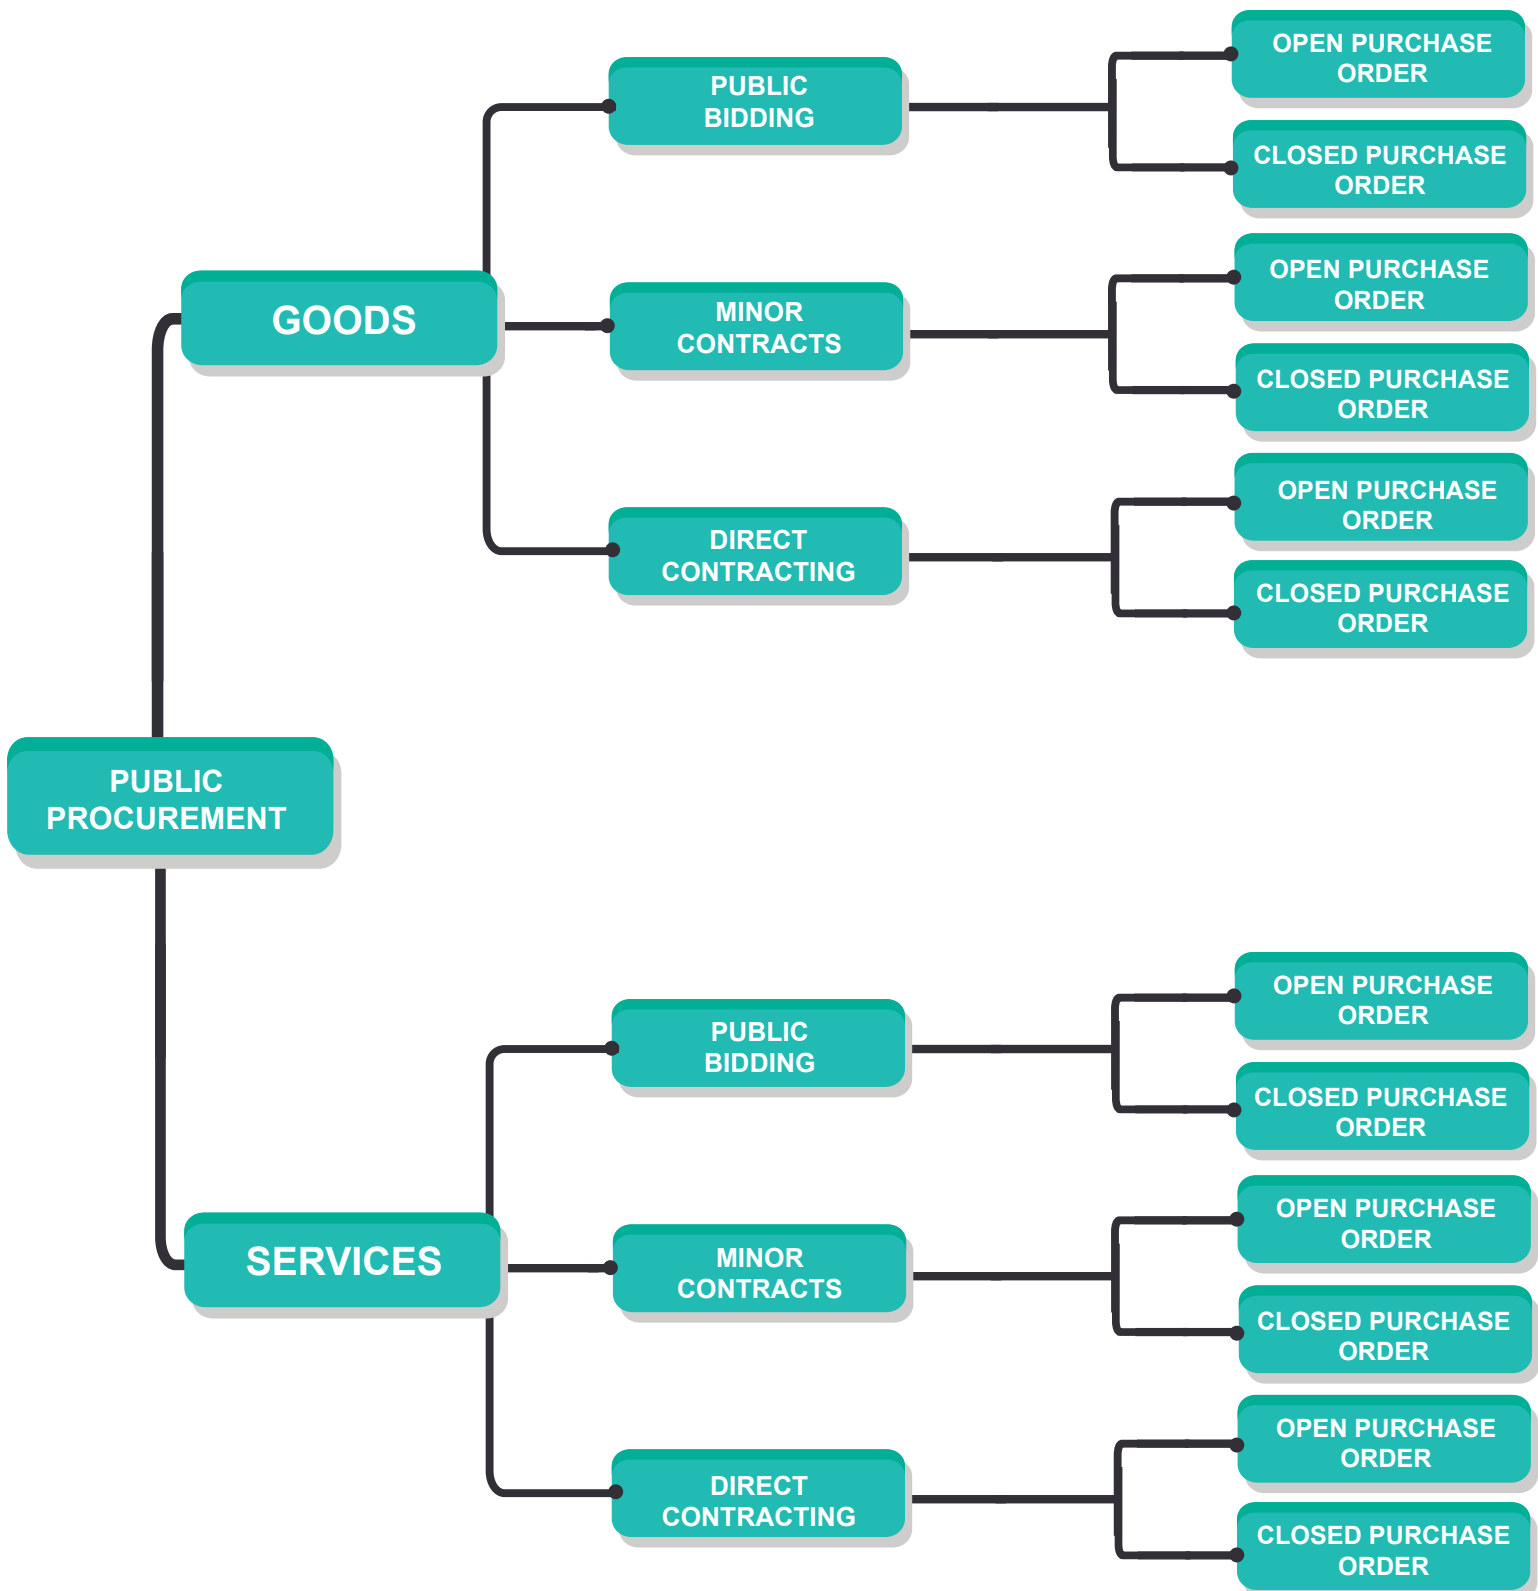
PUBLIC PROCUREMENT

GOODS

PUBLIC BIDDING

OPEN PURCHASE ORDER

CLOSED PURCHASE ORDER

MINOR CONTRACTS

OPEN PURCHASE ORDER

CLOSED PURCHASE ORDER

DIRECT CONTRACTING

OPEN PURCHASE ORDER

CLOSED PURCHASE ORDER

SERVICES

PUBLIC BIDDING

OPEN PURCHASE ORDER

CLOSED PURCHASE ORDER

MINOR CONTRACTS

OPEN PURCHASE ORDER

CLOSED PURCHASE ORDER

DIRECT CONTRACTING

OPEN PURCHASE ORDER

CLOSED PURCHASE ORDER